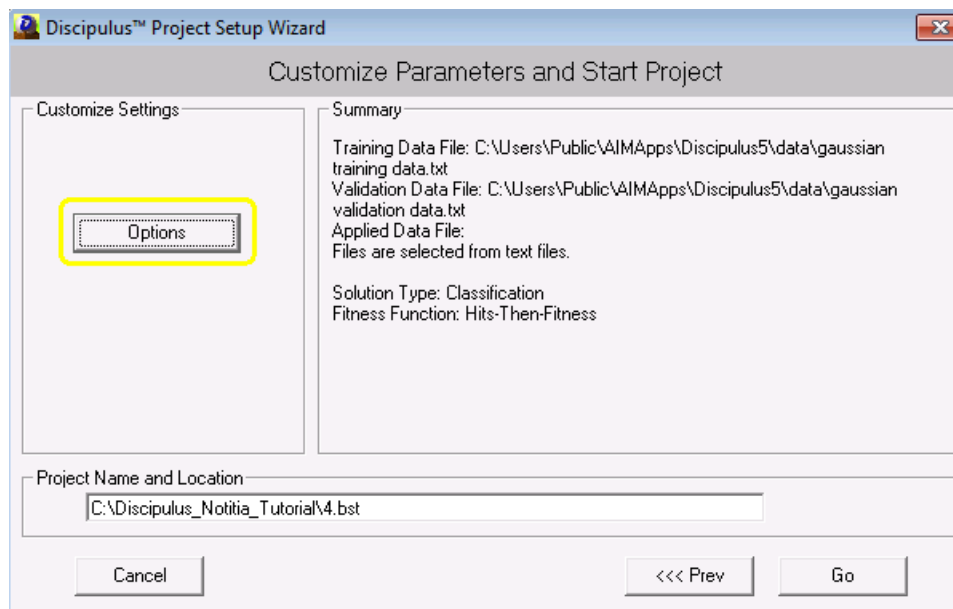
Discipulus™ Project Setup Wizard

Customize Parameters and Start Project

Customize Settings

Options

Summary

Training Data File: C:\Users\Public\AIMApps\Discipulus5\data\gaussian training data.txt
Validation Data File: C:\Users\Public\AIMApps\Discipulus5\data\gaussian validation data.txt
Applied Data File:
Files are selected from text files.

Solution Type: Classification
Fitness Function: Hits-Then-Fitness

Project Name and Location

C:\Discipulus_Notitia_Tutorial\4.bst

Cancel

<<< Prev

Go